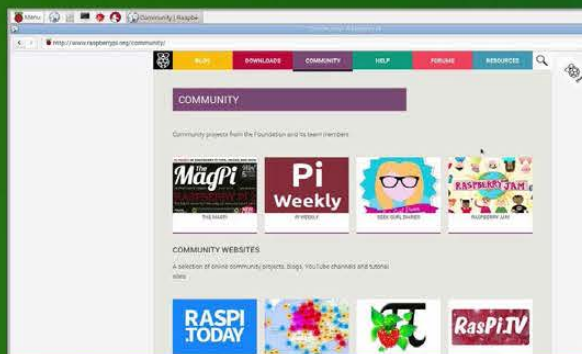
Menu

Community | Raspbe

http://www.raspberrypi.org/community/

BLOG DOWNLOADS COMMUNITY HELP FORUMS RESOURCES

COMMUNITY

Community projects from the Foundation and its team members

The MagPi

THE MAGPI

Pi Weekly

PI WEEKLY

GEEK GIRL DIARIES

RASPBERRY JAM

RASPBERRY JAM

COMMUNITY WEBSITES

A selection of online community projects, blogs, YouTube channels and tutorial sites

RASPI.TODAY

RasPi.TV